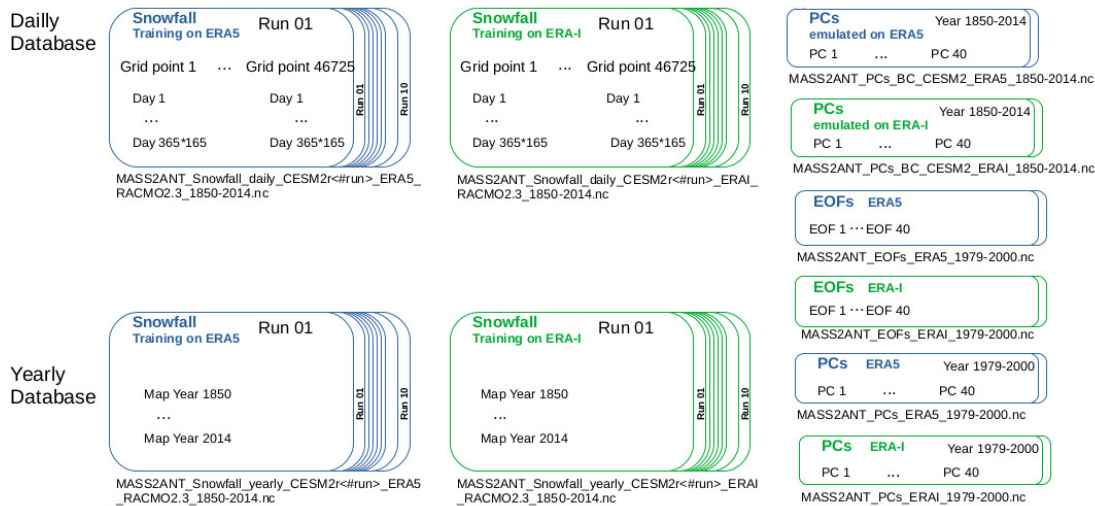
Daily Database

Snowfall
Training on ERA5
Run 01
Grid point 1 ⋯ Grid point 46725
Day 1 Day 1
⋯ ⋯
Day 365*165 Day 365*165
Run 01
Run 10
MASS2ANT_Snowfall_daily_CESM2r<#run>_ERA5_RACMO2.3_1850-2014.nc

Snowfall
Training on ERA-I
Run 01
Grid point 1 ⋯ Grid point 46725
Day 1 Day 1
⋯ ⋯
Day 365*165 Day 365*165
Run 01
Run 10
MASS2ANT_Snowfall_daily_CESM2r<#run>_ERAI_RACMO2.3_1850-2014.nc

PCs
emulated on ERA5
Year 1850-2014
PC 1 ⋯ PC 40
MASS2ANT_PCs_BC_CESM2_ERA5_1850-2014.nc

PCs
emulated on ERA-I
Year 1850-2014
PC 1 ⋯ PC 40
MASS2ANT_PCs_BC_CESM2_ERAI_1850-2014.nc

EOFs ERA5
EOF 1 ⋯ EOF 40
MASS2ANT_EOFs_ERA5_1979-2000.nc

EOFs ERA-I
EOF 1 ⋯ EOF 40
MASS2ANT_EOFs_ERAI_1979-2000.nc

PCs ERA5
Year 1979-2000
PC 1 ⋯ PC 40
MASS2ANT_PCs_ERA5_1979-2000.nc

PCs ERA-I
Year 1979-2000
PC 1 ⋯ PC 40
MASS2ANT_PCs_ERAI_1979-2000.nc

Yearly Database

Snowfall
Training on ERA5
Run 01
Map Year 1850
⋯
Map Year 2014
Run 01
Run 10
MASS2ANT_Snowfall_yearly_CESM2r<#run>_ERA5_RACMO2.3_1850-2014.nc

Snowfall
Training on ERA-I
Run 01
Map Year 1850
⋯
Map Year 2014
Run 01
Run 10
MASS2ANT_Snowfall_yearly_CESM2r<#run>_ERAI_RACMO2.3_1850-2014.nc